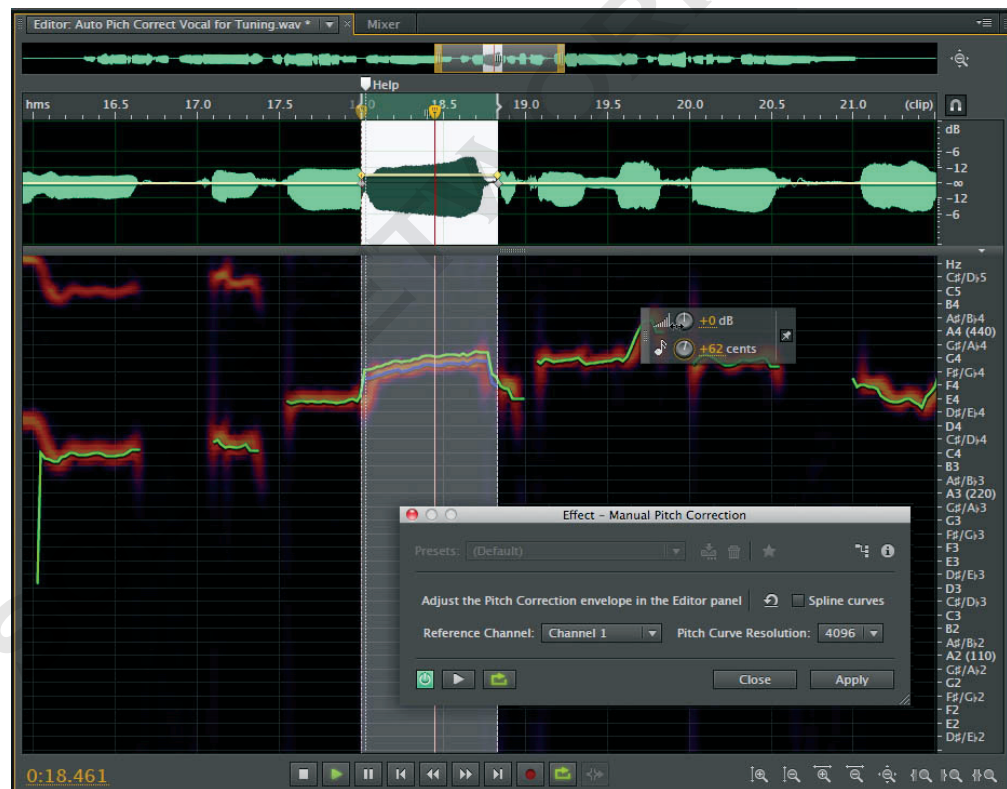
Editor: Auto Pich Correct Vocal for Tuning.wav * × Mixer

Help

hms 16.5 17.0 17.5 18.0 18.5 19.0 19.5 20.0 20.5 21.0 (clip)

dB
−6
−12
−∞
−12
−6

Hz
C♯/D♭5
C5
B4
A♯/B♭4
A4 (440)
G♯/A♭4
G4
F♯/G♭4
F4
E4
D♯/E♭4
D4
C♯/D♭4
C4
B3
A♯/B♭3
A3 (220)
G♯/A♭3
G3
F♯/G♭3
F3
E3
D♯/E♭3
D3
C♯/D♭3
C3
B2
A♯/B♭2
A2 (110)
G♯/A♭2
G2
F♯/G♭2
F2
E2
D♯/E♭2

+0 dB
+62 cents

Effect – Manual Pitch Correction

Presets: (Default)

Adjust the Pitch Correction envelope in the Editor panel

Spline curves

Reference Channel: Channel 1

Pitch Curve Resolution: 4096

Close

Apply

0:18.461